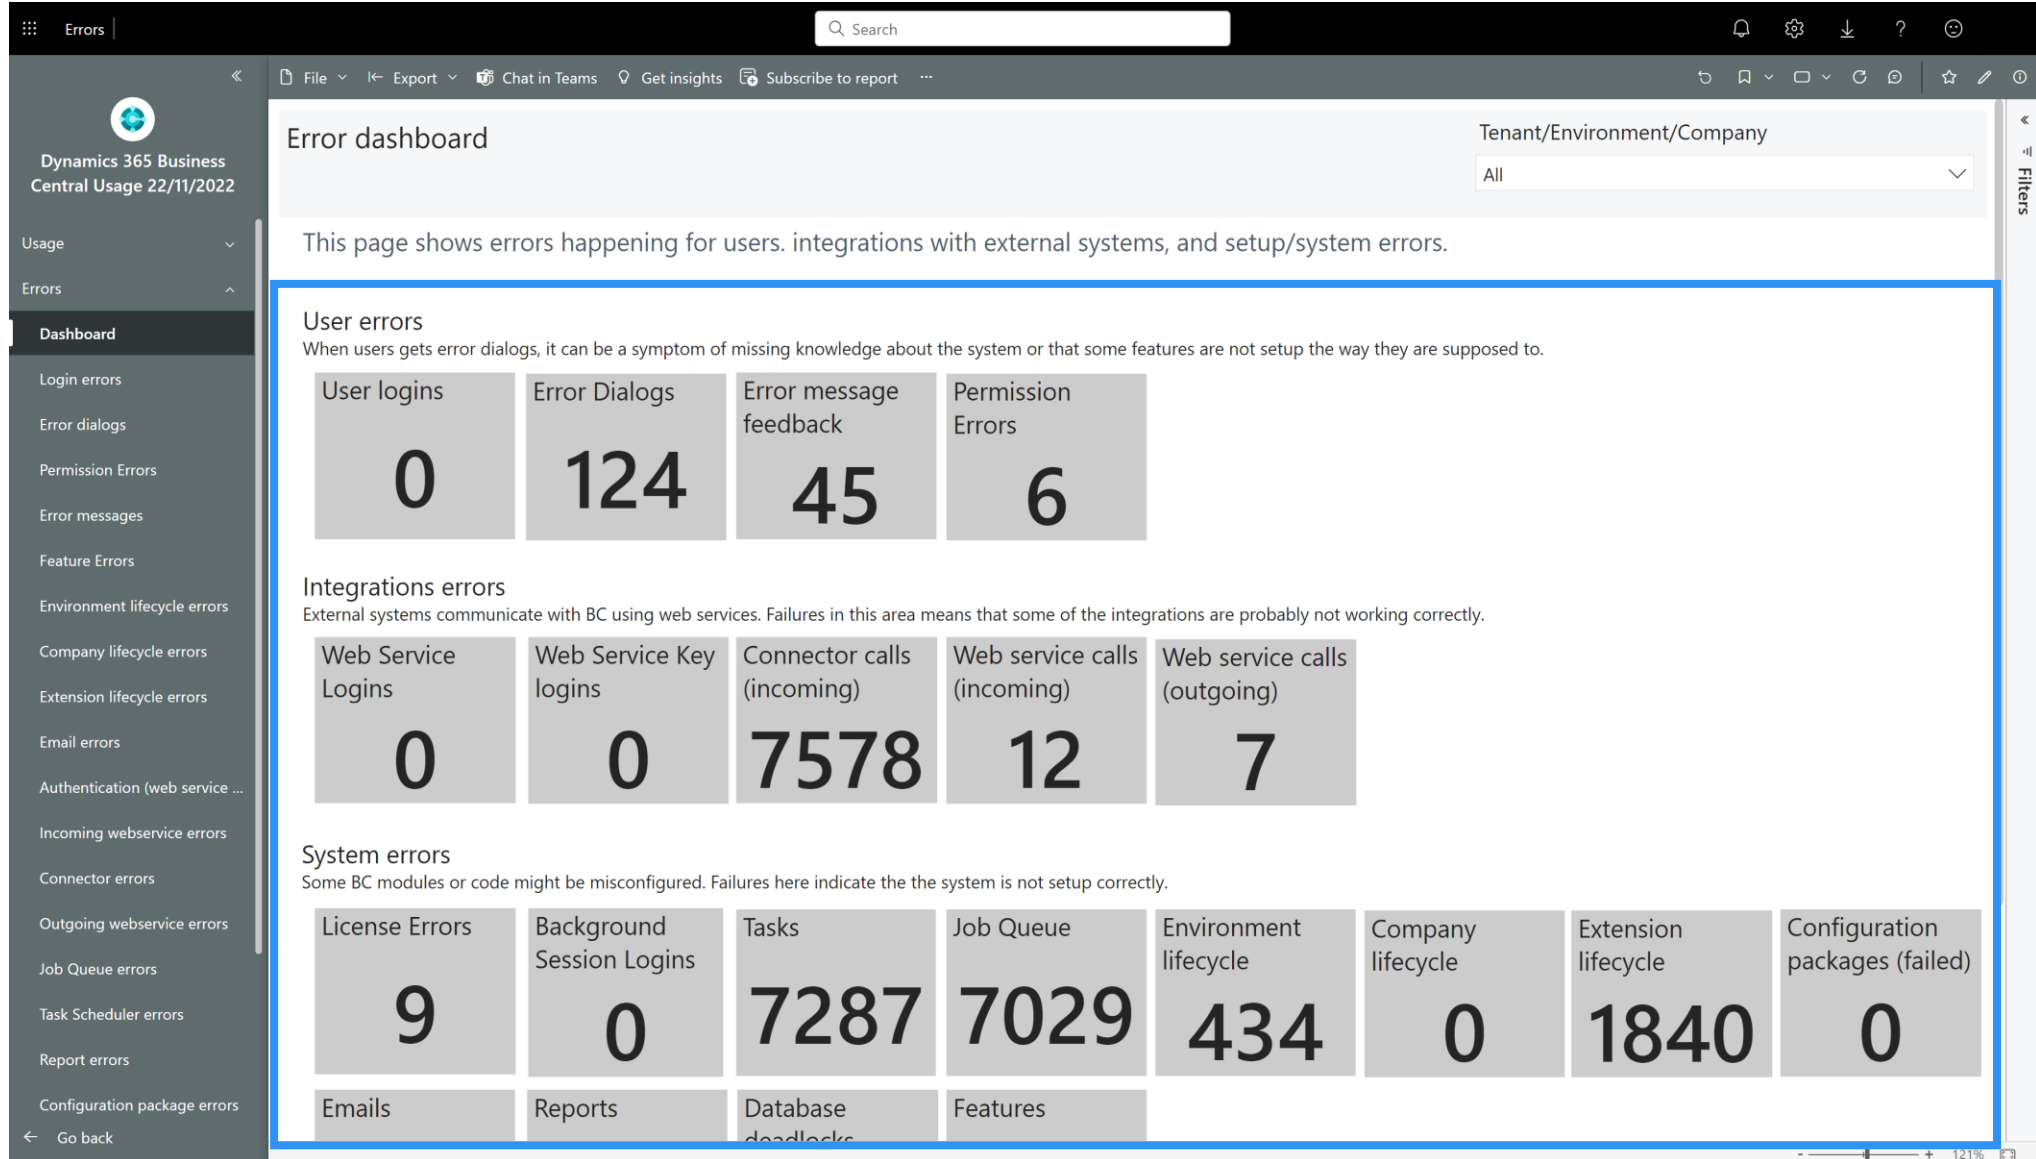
Errors

Search

File Export Chat in Teams Get insights Subscribe to report ...

Dynamics 365 Business Central Usage 22/11/2022

Usage
Errors
Dashboard
Login errors
Error dialogs
Permission Errors
Error messages
Feature Errors
Environment lifecycle errors
Company lifecycle errors
Extension lifecycle errors
Email errors
Authentication (web service ...
Incoming webservice errors
Connector errors
Outgoing webservice errors
Job Queue errors
Task Scheduler errors
Report errors
Configuration package errors
Go back

Error dashboard

Tenant/Environment/Company
All

Filters

This page shows errors happening for users. integrations with external systems, and setup/system errors.

User errors
When users gets error dialogs, it can be a symptom of missing knowledge about the system or that some features are not setup the way they are supposed to.

User logins 0
Error Dialogs 124
Error message feedback 45
Permission Errors 6

Integrations errors
External systems communicate with BC using web services. Failures in this area means that some of the integrations are probably not working correctly.

Web Service Logins 0
Web Service Key logins 0
Connector calls (incoming) 7578
Web service calls (incoming) 12
Web service calls (outgoing) 7

System errors
Some BC modules or code might be misconfigured. Failures here indicate the the system is not setup correctly.

License Errors 9
Background Session Logins 0
Tasks 7287
Job Queue 7029
Environment lifecycle 434
Company lifecycle 0
Extension lifecycle 1840
Configuration packages (failed) 0
Emails
Reports
Database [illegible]
Features

121%